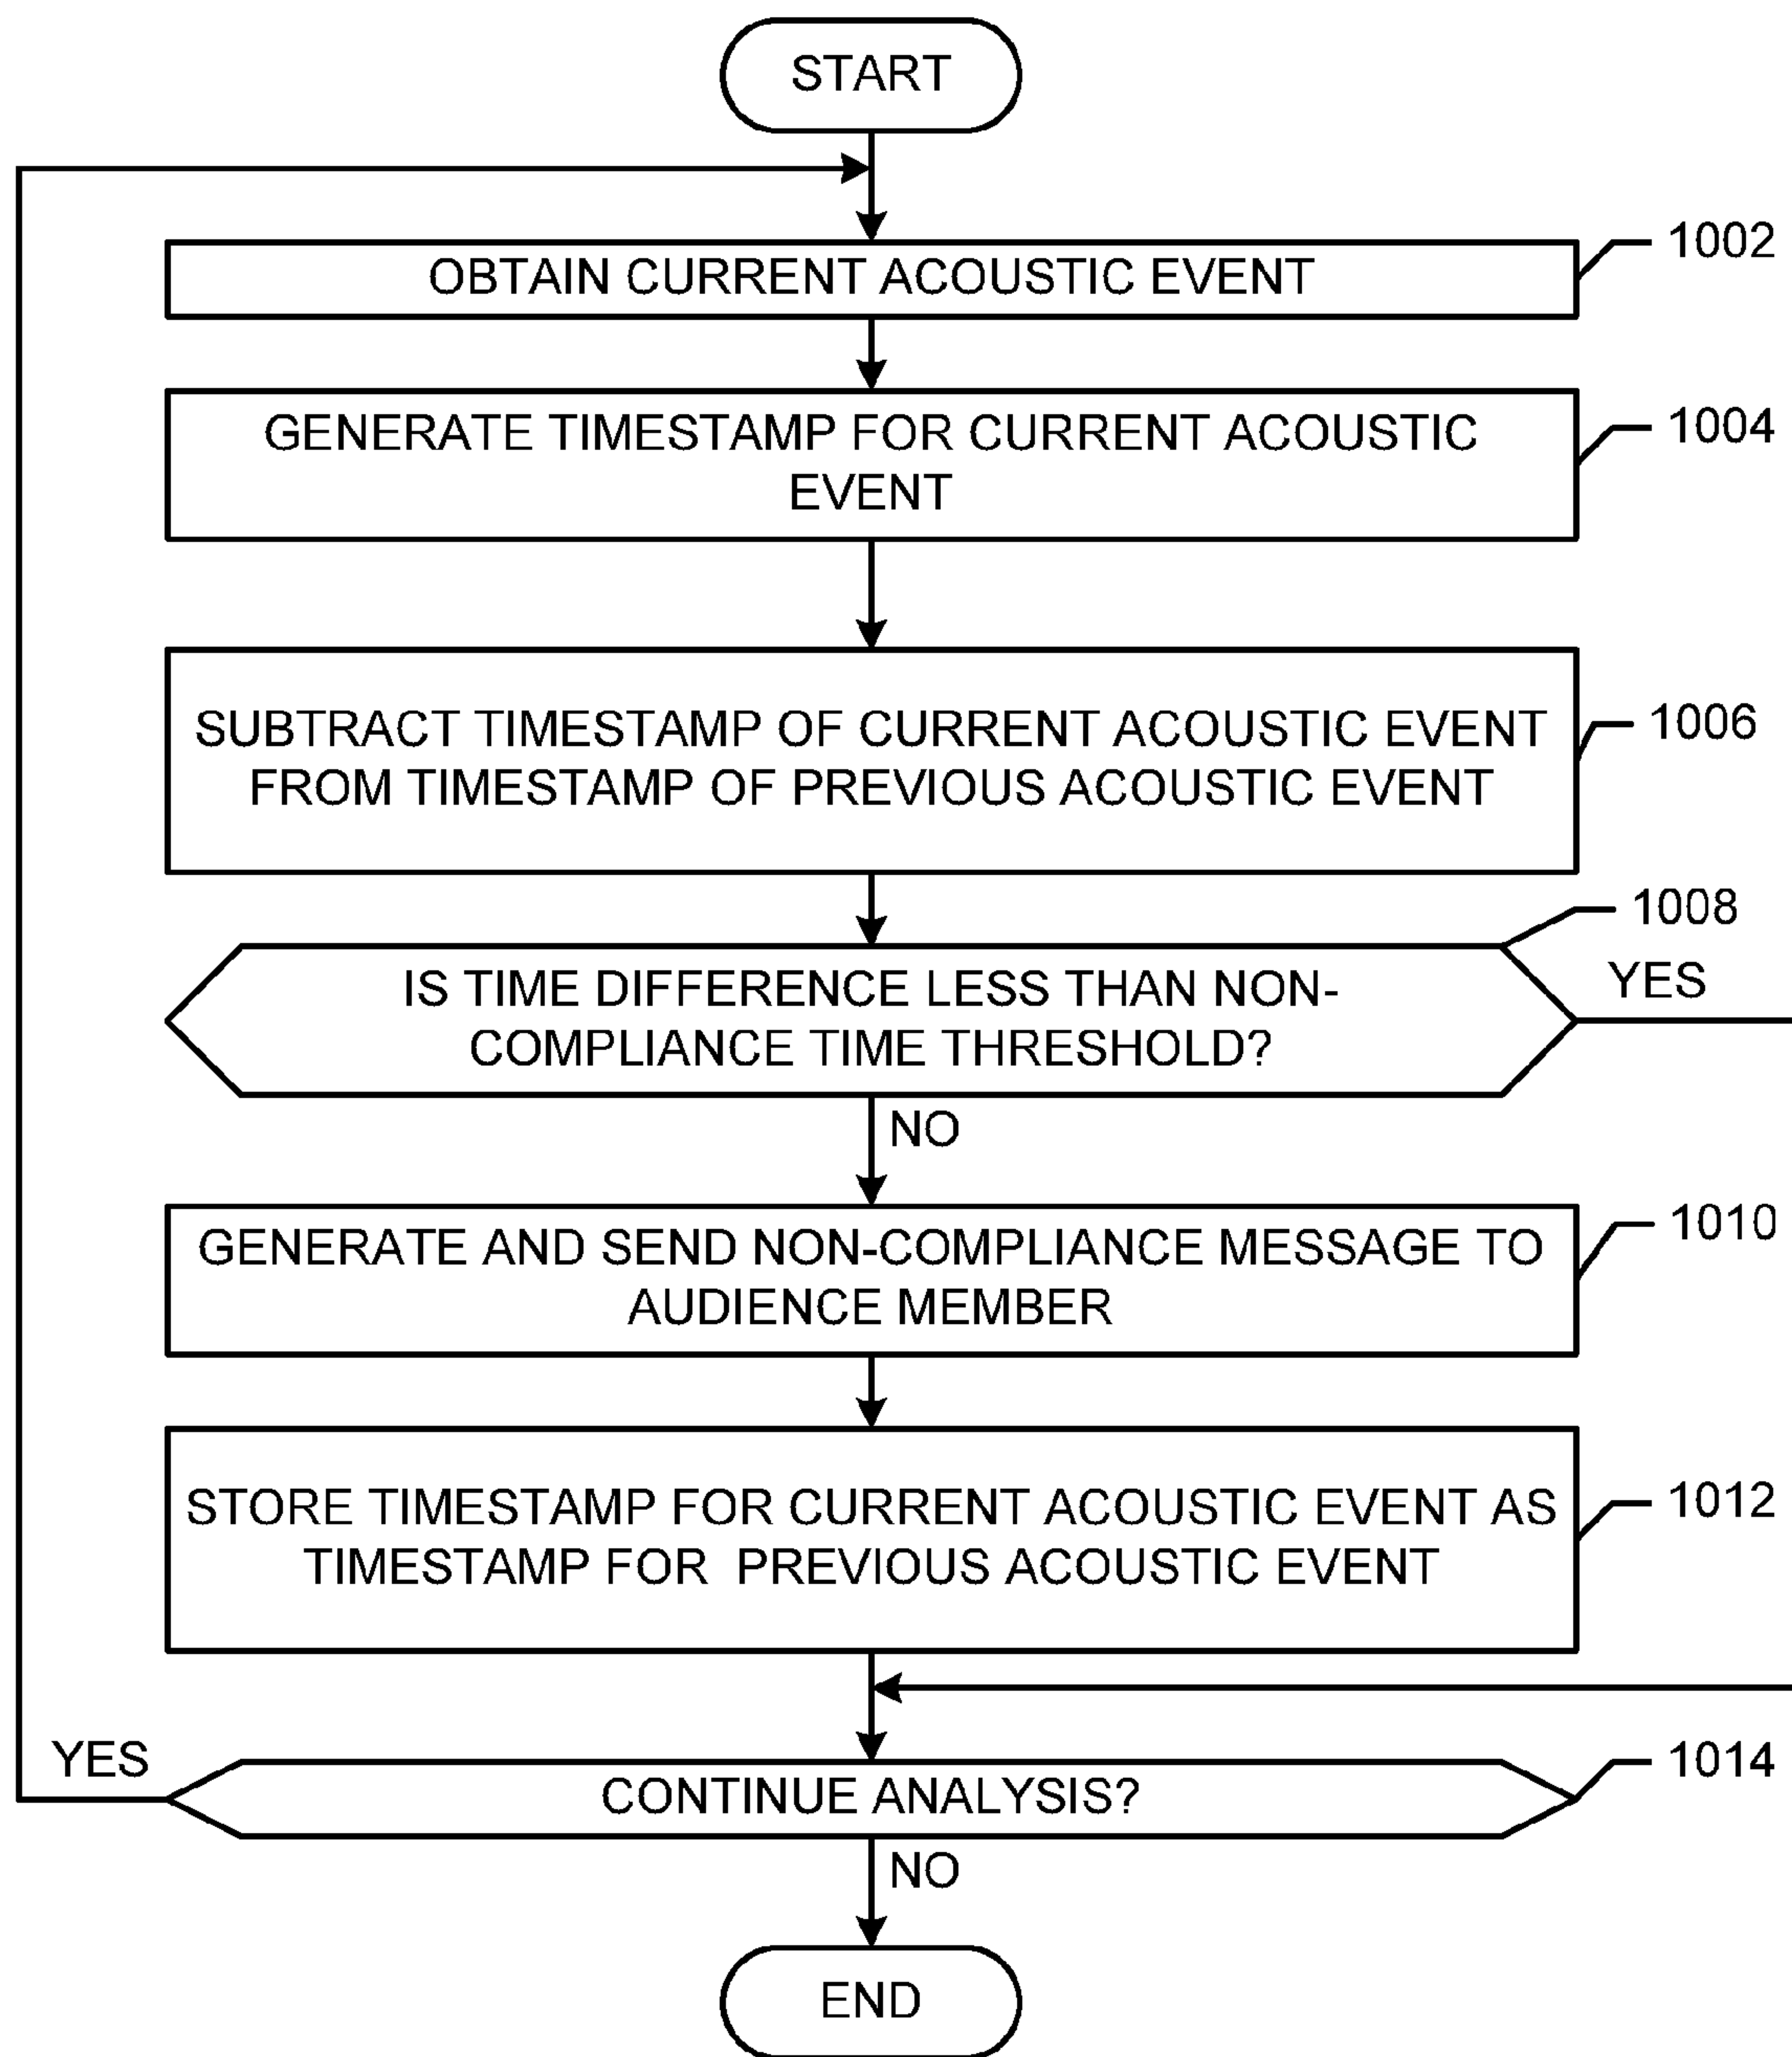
START

OBTAIN CURRENT ACOUSTIC EVENT

1002

GENERATE TIMESTAMP FOR CURRENT ACOUSTIC EVENT

1004

SUBTRACT TIMESTAMP OF CURRENT ACOUSTIC EVENT FROM TIMESTAMP OF PREVIOUS ACOUSTIC EVENT

1006

1008

IS TIME DIFFERENCE LESS THAN NON-COMPLIANCE TIME THRESHOLD?

YES

NO

GENERATE AND SEND NON-COMPLIANCE MESSAGE TO AUDIENCE MEMBER

1010

STORE TIMESTAMP FOR CURRENT ACOUSTIC EVENT AS TIMESTAMP FOR PREVIOUS ACOUSTIC EVENT

1012

YES

CONTINUE ANALYSIS?

1014

NO

END